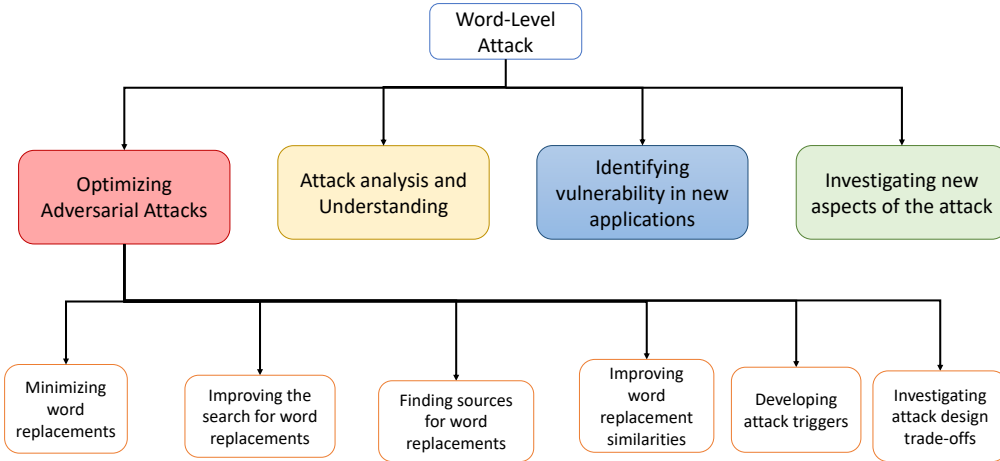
Word-Level Attack

Optimizing Adversarial Attacks

Attack analysis and Understanding

Identifying vulnerability in new applications

Investigating new aspects of the attack

Minimizing word replacements

Improving the search for word replacements

Finding sources for word replacements

Improving word replacement similarities

Developing attack triggers

Investigating attack design trade-offs